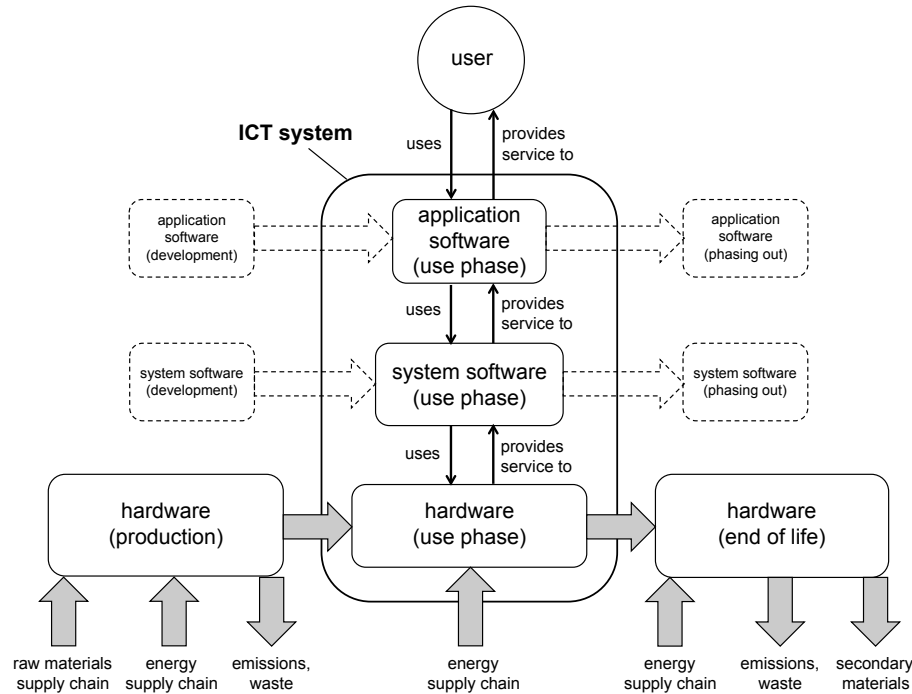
user

ICT system

uses

provides service to

application software (development)

application software (use phase)

application software (phasing out)

uses

provides service to

system software (development)

system software (use phase)

system software (phasing out)

uses

provides service to

hardware (production)

hardware (use phase)

hardware (end of life)

raw materials supply chain

energy supply chain

emissions, waste

energy supply chain

energy supply chain

emissions, waste

secondary materials